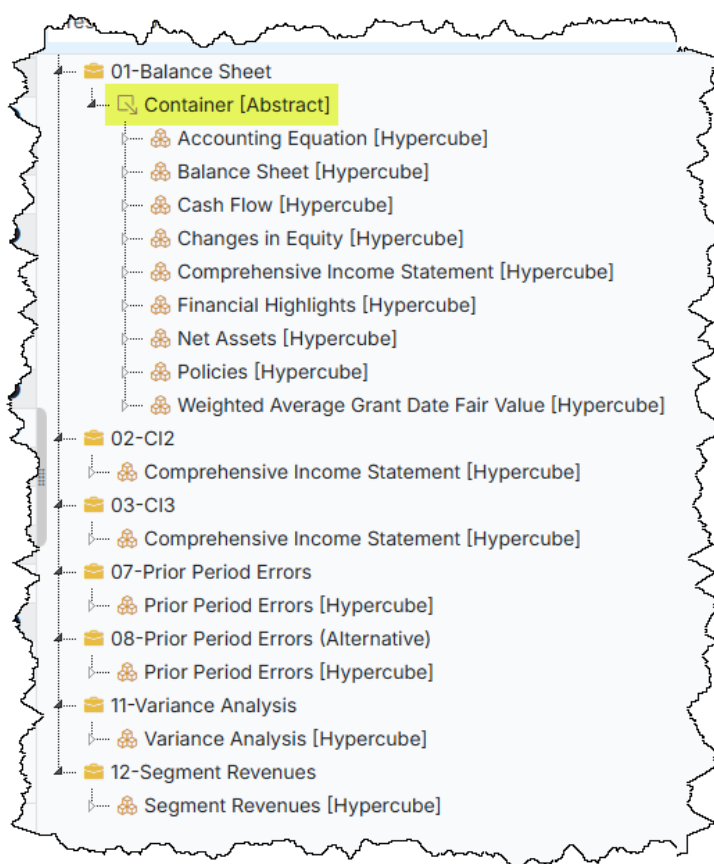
01-Balance Sheet
Container [Abstract]
Accounting Equation [Hypercube]
Balance Sheet [Hypercube]
Cash Flow [Hypercube]
Changes in Equity [Hypercube]
Comprehensive Income Statement [Hypercube]
Financial Highlights [Hypercube]
Net Assets [Hypercube]
Policies [Hypercube]
Weighted Average Grant Date Fair Value [Hypercube]
02-CI2
Comprehensive Income Statement [Hypercube]
03-CI3
Comprehensive Income Statement [Hypercube]
07-Prior Period Errors
Prior Period Errors [Hypercube]
08-Prior Period Errors (Alternative)
Prior Period Errors [Hypercube]
11-Variance Analysis
Variance Analysis [Hypercube]
12-Segment Revenues
Segment Revenues [Hypercube]